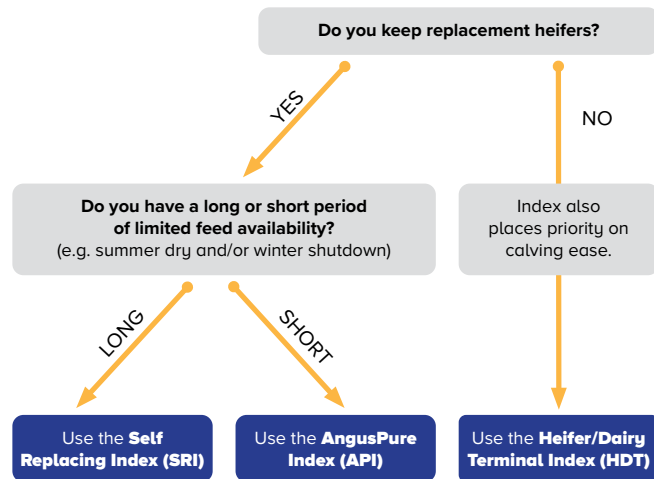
Do you keep replacement heifers?

YES

NO

Do you have a long or short period of limited feed availability?
(e.g. summer dry and/or winter shutdown)

Index also places priority on calving ease.

LONG

SHORT

Use the Self Replacing Index (SRI)

Use the AngusPure Index (API)

Use the Heifer/Dairy Terminal Index (HDT)